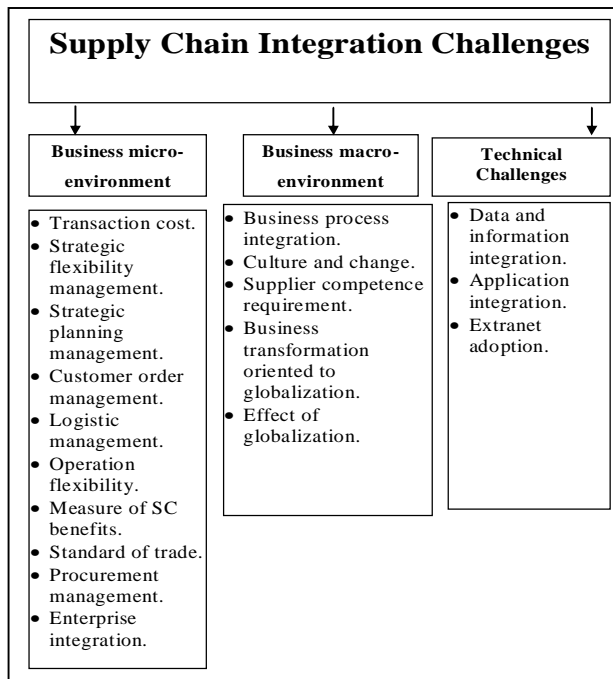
Supply Chain Integration Challenges

Business micro-environment

- Transaction cost.
- Strategic flexibility management.
- Strategic planning management.
- Customer order management.
- Logistic management.
- Operation flexibility.
- Measure of SC benefits.
- Standard of trade.
- Procurement management.
- Enterprise integration.

Business macro-environment

- Business process integration.
- Culture and change.
- Supplier competence requirement.
- Business transformation oriented to globalization.
- Effect of globalization.

Technical Challenges

- Data and information integration.
- Application integration.
- Extranet adoption.